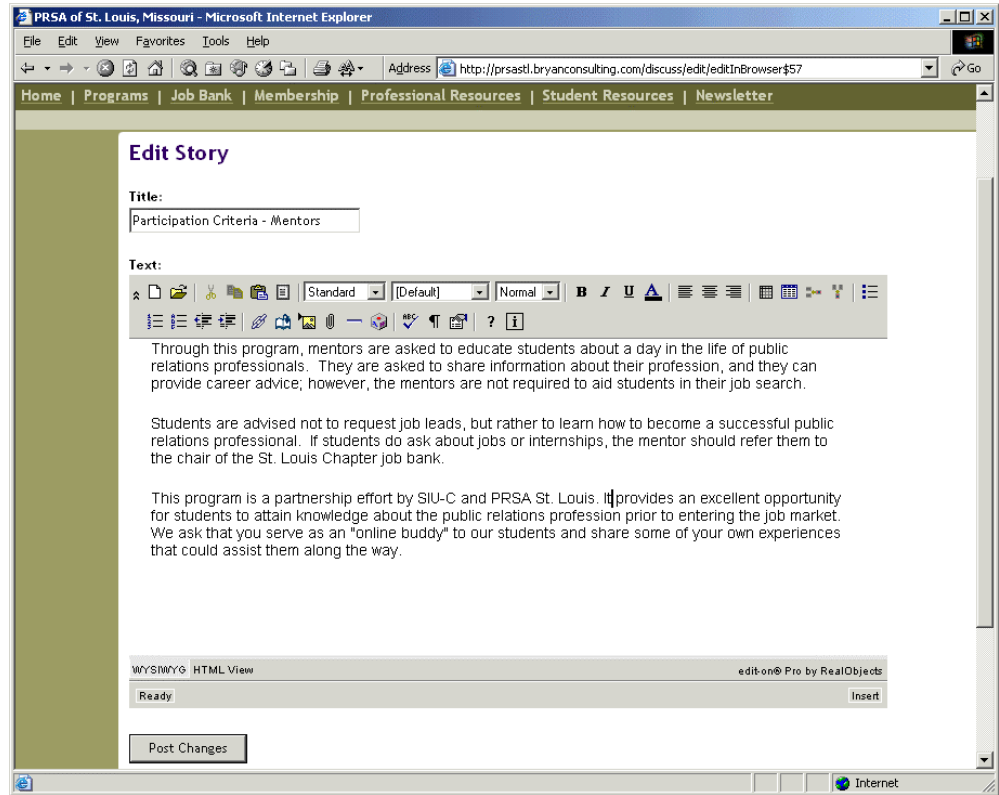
PRSA of St. Louis, Missouri - Microsoft Internet Explorer

File Edit View Favorites Tools Help

Address http://prsastl.bryanconsulting.com/discuss/edit/editInBrowser$57 Go

Home | Programs | Job Bank | Membership | Professional Resources | Student Resources | Newsletter

Edit Story

Title:

Participation Criteria - Mentors

Text:

Standard [Default] Normal B I U A ? i

Through this program, mentors are asked to educate students about a day in the life of public relations professionals. They are asked to share information about their profession, and they can provide career advice; however, the mentors are not required to aid students in their job search.

Students are advised not to request job leads, but rather to learn how to become a successful public relations professional. If students do ask about jobs or internships, the mentor should refer them to the chair of the St. Louis Chapter job bank.

This program is a partnership effort by SIU-C and PRSA St. Louis. It provides an excellent opportunity for students to attain knowledge about the public relations profession prior to entering the job market. We ask that you serve as an "online buddy" to our students and share some of your own experiences that could assist them along the way.

WYSIWYG HTML View edit-on® Pro by RealObjects

Ready Insert

Post Changes

Internet